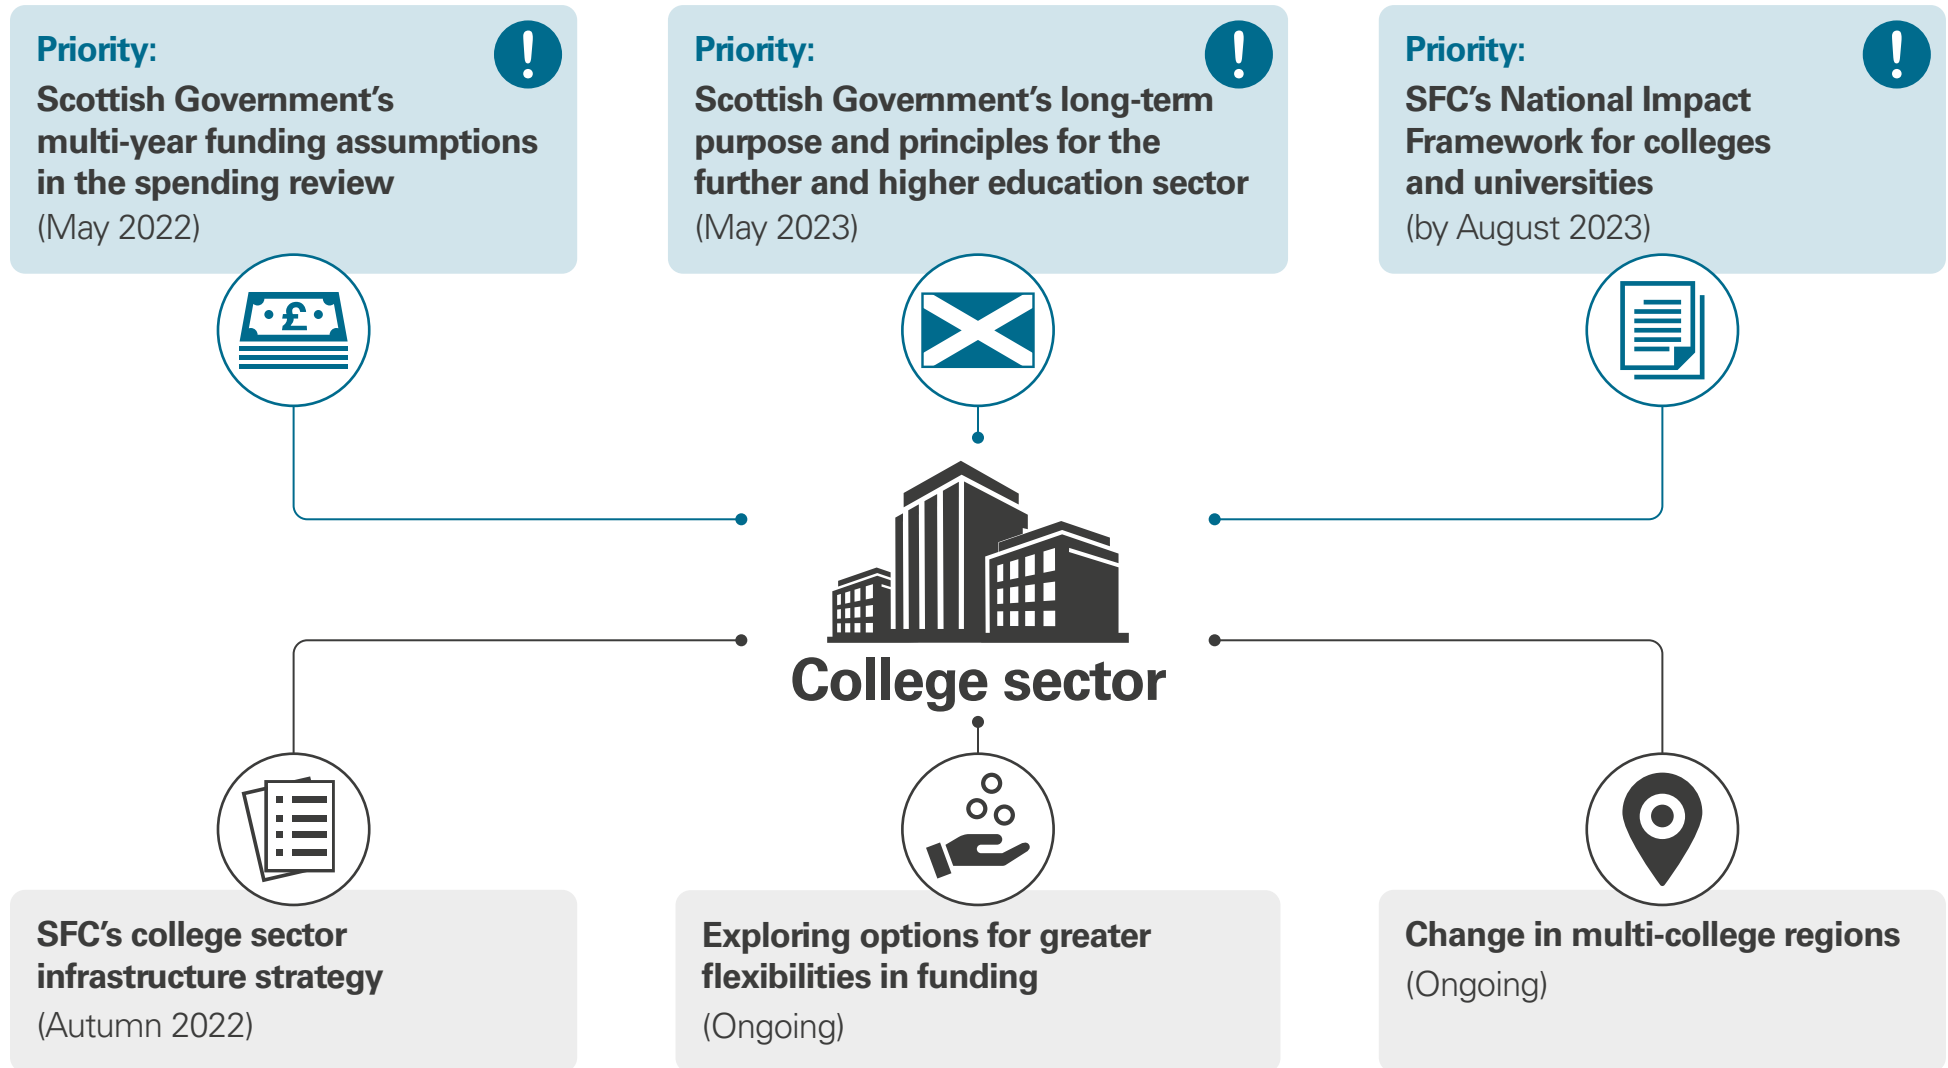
Priority:
Scottish Government's multi-year funding assumptions in the spending review
(May 2022)

Priority:
Scottish Government's long-term purpose and principles for the further and higher education sector
(May 2023)

Priority:
SFC's National Impact Framework for colleges and universities
(by August 2023)

£

College sector

SFC's college sector infrastructure strategy
(Autumn 2022)

Exploring options for greater flexibilities in funding
(Ongoing)

Change in multi-college regions
(Ongoing)